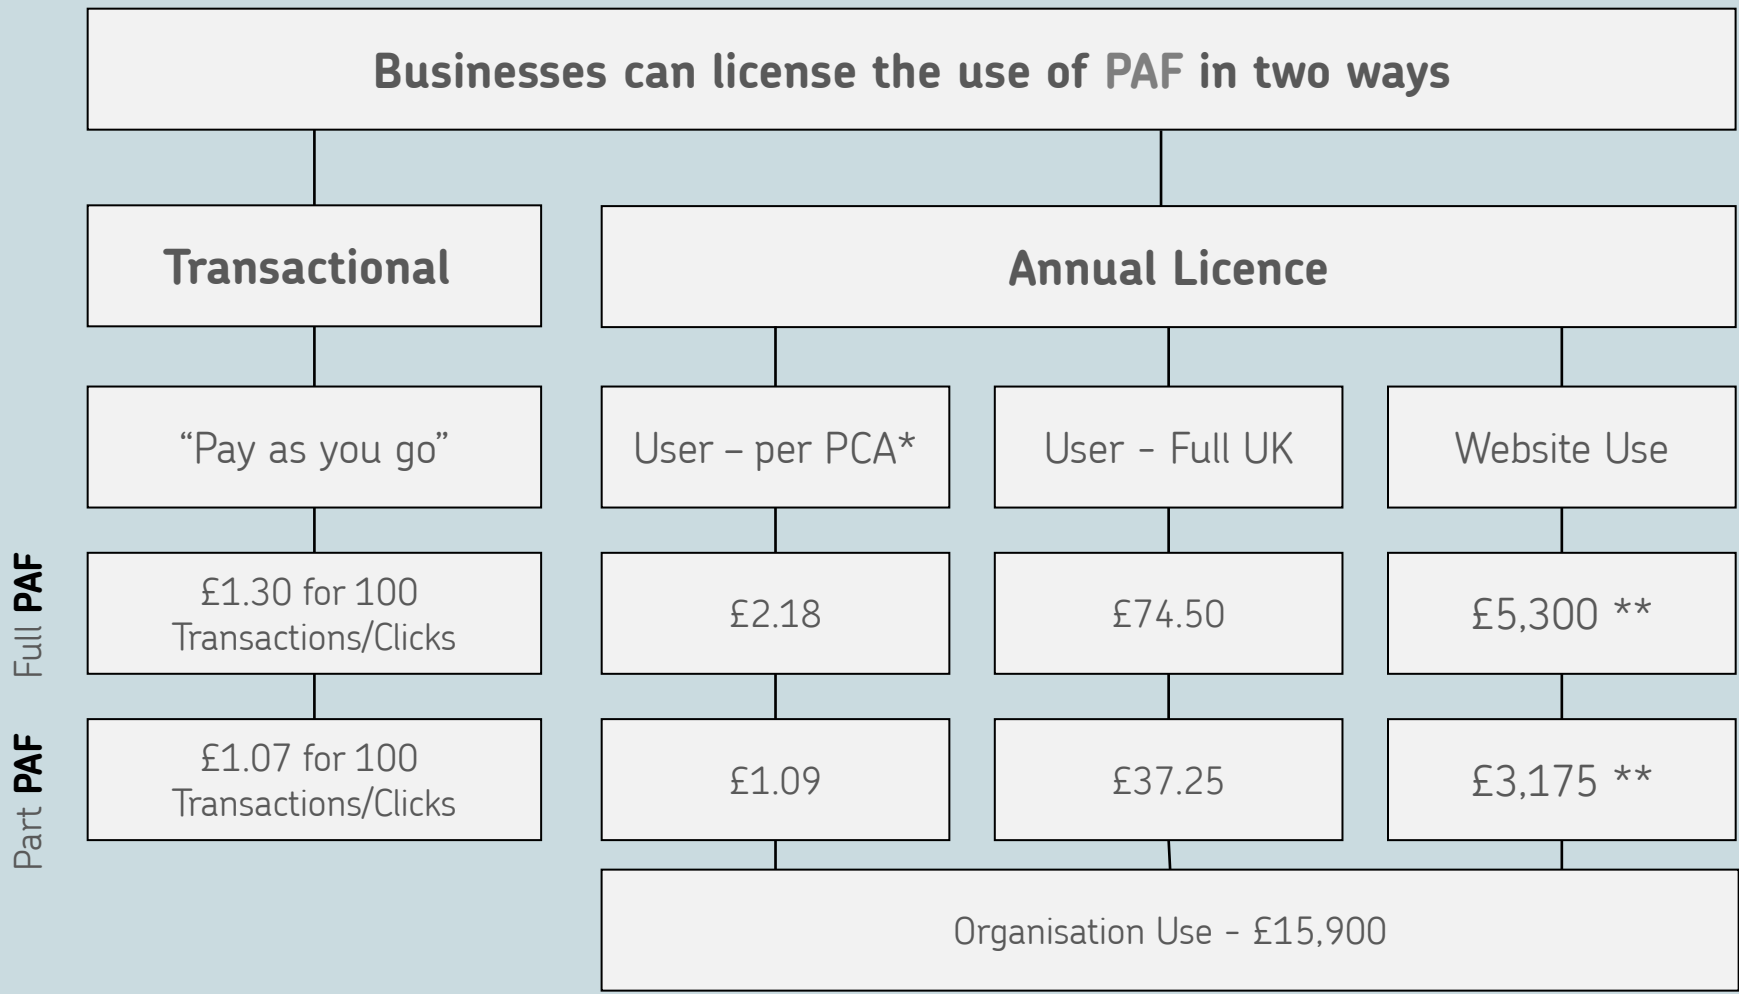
Businesses can license the use of PAF in two ways

Transactional

Annual Licence

“Pay as you go”

User – per PCA*

User - Full UK

Website Use

Full PAF

£1.30 for 100 Transactions/Clicks

£2.18

£74.50

£5,300 **

Part PAF

£1.07 for 100 Transactions/Clicks

£1.09

£37.25

£3,175 **

Organisation Use - £15,900